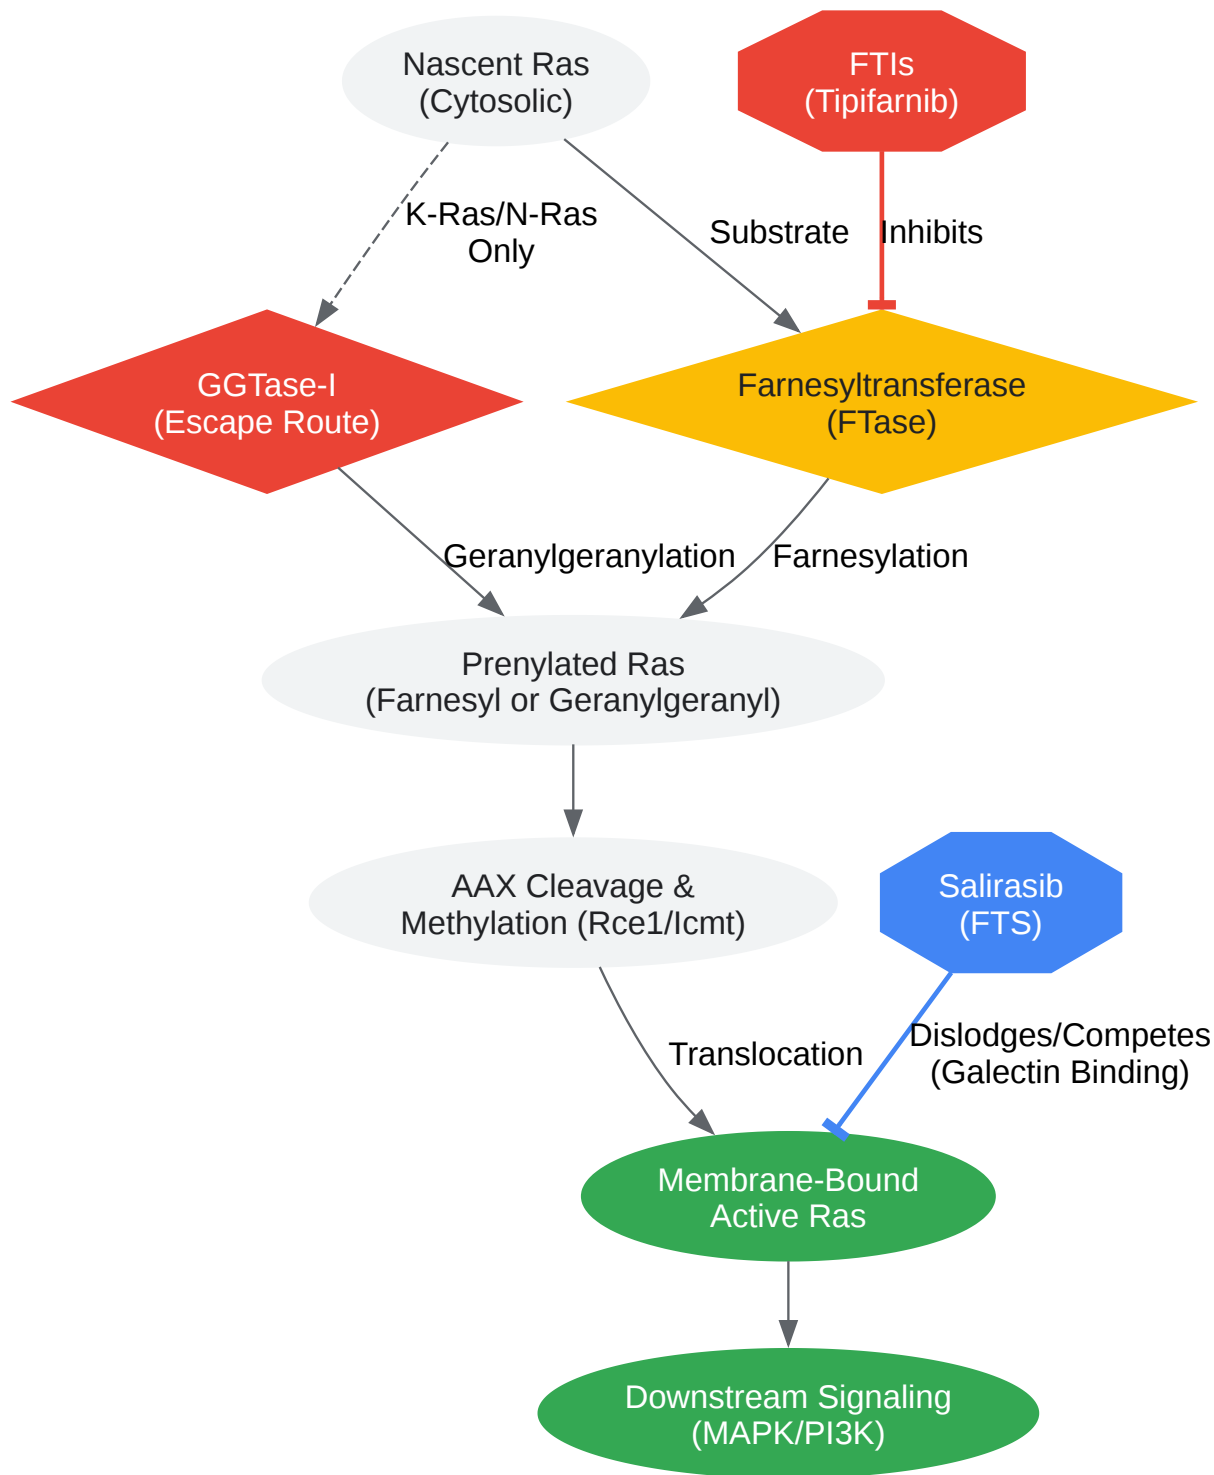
Nascent Ras
(Cytosolic)

FTIs
(Tipifarnib)

K-Ras/N-Ras
Only

Substrate

Inhibits

GGTase-I
(Escape Route)

Farnesyltransferase
(FTase)

Geranylgeranylation

Farnesylation

Prenylated Ras
(Farnesyl or Geranylgeranyl)

AAX Cleavage &
Methylation (Rce1/Icmt)

Salirasib
(FTS)

Translocation

Dislodges/Competes
(Galectin Binding)

Membrane-Bound
Active Ras

Downstream Signaling
(MAPK/PI3K)